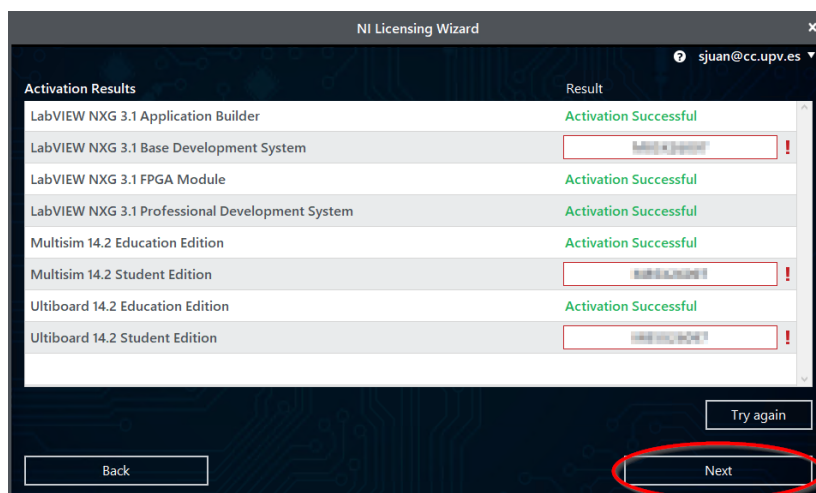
NI Licensing Wizard

sjuan@cc.upv.es

| Activation Results | Result |
|---|---|
| LabVIEW NXG 3.1 Application Builder | Activation Successful |
| LabVIEW NXG 3.1 Base Development System | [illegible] ! |
| LabVIEW NXG 3.1 FPGA Module | Activation Successful |
| LabVIEW NXG 3.1 Professional Development System | Activation Successful |
| Multisim 14.2 Education Edition | Activation Successful |
| Multisim 14.2 Student Edition | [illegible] ! |
| Ultiboard 14.2 Education Edition | Activation Successful |
| Ultiboard 14.2 Student Edition | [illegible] ! |

Try again

Back

Next